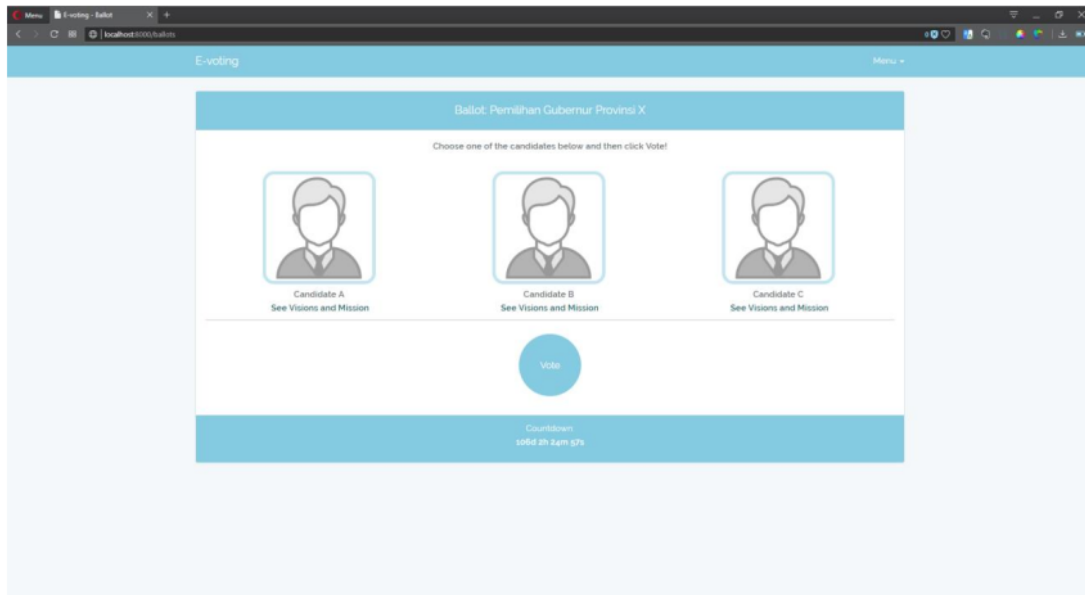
Menu
E-voting - Ballot
localhost:8000/ballots

E-voting
Menu

Ballot: Pemilihan Gubernur Provinsi X

Choose one of the candidates below and then click Vote!

Candidate A
See Visions and Mission

Candidate B
See Visions and Mission

Candidate C
See Visions and Mission

Vote

Countdown
106d 2h 24m 57s